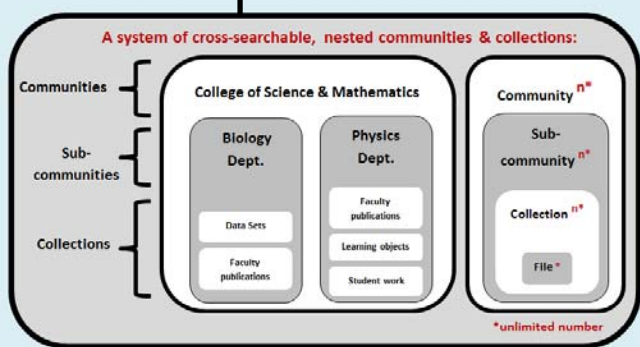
A system of cross-searchable, nested communities & collections:

Communities

Sub-communities

Collections

College of Science & Mathematics

Biology Dept.

Data Sets

Faculty publications

Physics Dept.

Faculty publications

Learning objects

Student work

Community $^{n*}$

Sub-community $^{n*}$

Collection $^{n*}$

File*

*unlimited number